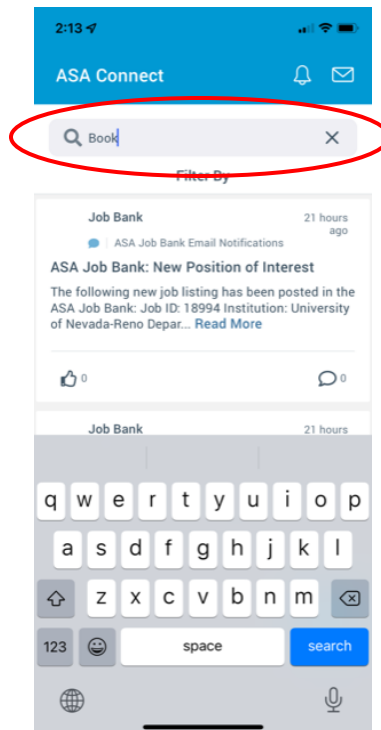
2:13

ASA Connect

Book

Filter By

Job Bank

21 hours ago

ASA Job Bank Email Notifications

ASA Job Bank: New Position of Interest

The following new job listing has been posted in the ASA Job Bank: Job ID: 18994 Institution: University of Nevada-Reno Depar... Read More

0

0

Job Bank

21 hours

q w e r t y u i o p
a s d f g h j k l
z x c v b n m
123
space
search